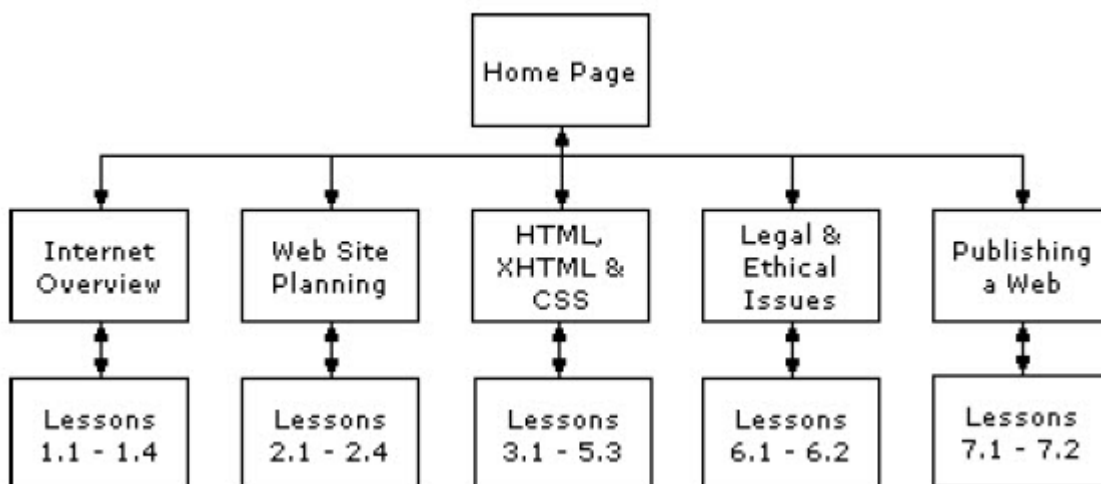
Home Page

Internet Overview

Lessons 1.1 - 1.4

Web Site Planning

Lessons 2.1 - 2.4

HTML, XHTML & CSS

Lessons 3.1 - 5.3

Legal & Ethical Issues

Lessons 6.1 - 6.2

Publishing a Web

Lessons 7.1 - 7.2